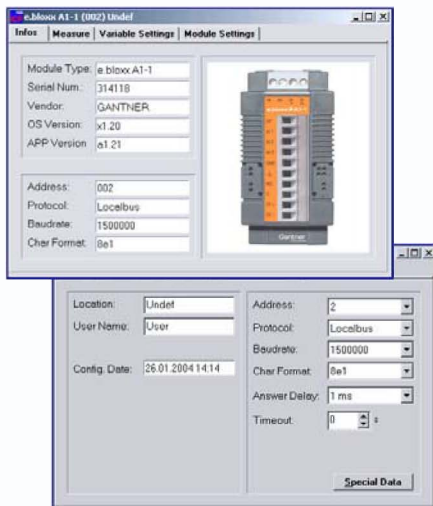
e.bloxx A1-1 (002) Undef

Infos | Measure | Variable Settings | Module Settings

Module Type: e.bloxx A1-1
Serial Num.: 314118
Vendor: GANTNER
OS Version: x1.20
APP Version: a1.21

Address: 002
Protocol: Localbus
Baudrate: 1500000
Char Format: 8e1

Gantner

Location: Undef
User Name: User

Config. Date: 26.01.2004 14:14

Address: 2
Protocol: Localbus
Baudrate: 1500000
Char Format: 8e1
Answer Delay: 1 ms
Timeout: 0 s

Special Data